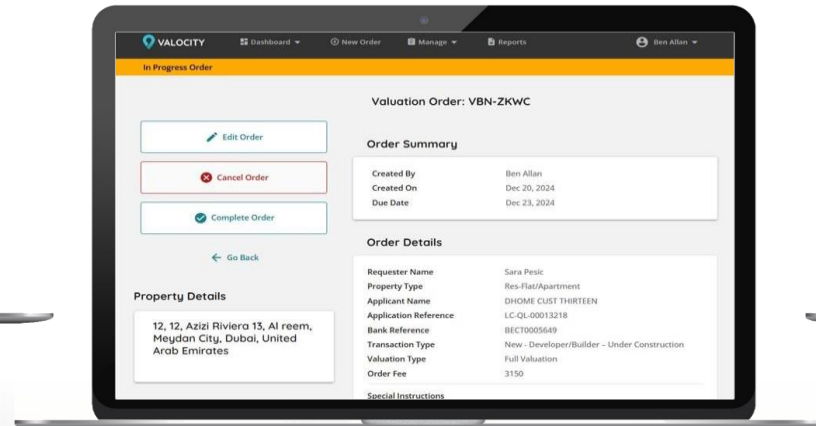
VALOCITY Dashboard New Order Manage Reports Ben Allan

In Progress Order

Valuation Order: VBN-ZKWC

Edit Order

Cancel Order

Complete Order

Go Back

Property Details

12, 12, Azizi Riviera 13, Al reem, Meydan City, Dubai, United Arab Emirates

Order Summary

| Created By | Ben Allan |
|---|---|
| Created On | Dec 20, 2024 |
| Due Date | Dec 23, 2024 |

Order Details

| Requester Name | Sara Pesic |
|---|---|
| Property Type | Res-Flat/Apartment |
| Applicant Name | DHOME CUST THIRTEEN |
| Application Reference | LC-QL-00013218 |
| Bank Reference | BECT0005649 |
| Transaction Type | New - Developer/Builder – Under Construction |
| Valuation Type | Full Valuation |
| Order Fee | 3150 |

Special Instructions